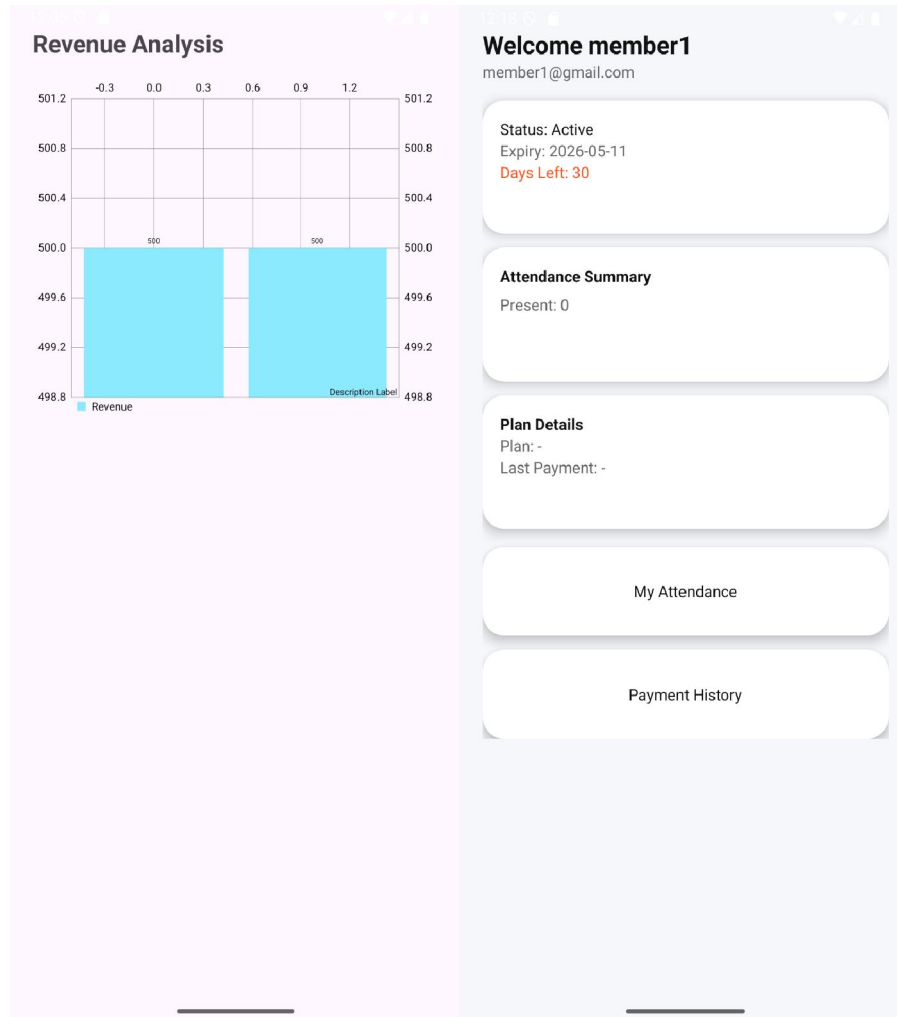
Revenue Analysis

-0.3 0.0 0.3 0.6 0.9 1.2

501.2 501.2
500.8 500.8
500.4 500.4
500.0 500.0
499.6 499.6
499.2 499.2
498.8 498.8

500 500

Description Label

Revenue

Welcome member1
member1@gmail.com

Status: Active
Expiry: 2026-05-11
Days Left: 30

Attendance Summary
Present: 0

Plan Details
Plan: -
Last Payment: -

My Attendance

Payment History